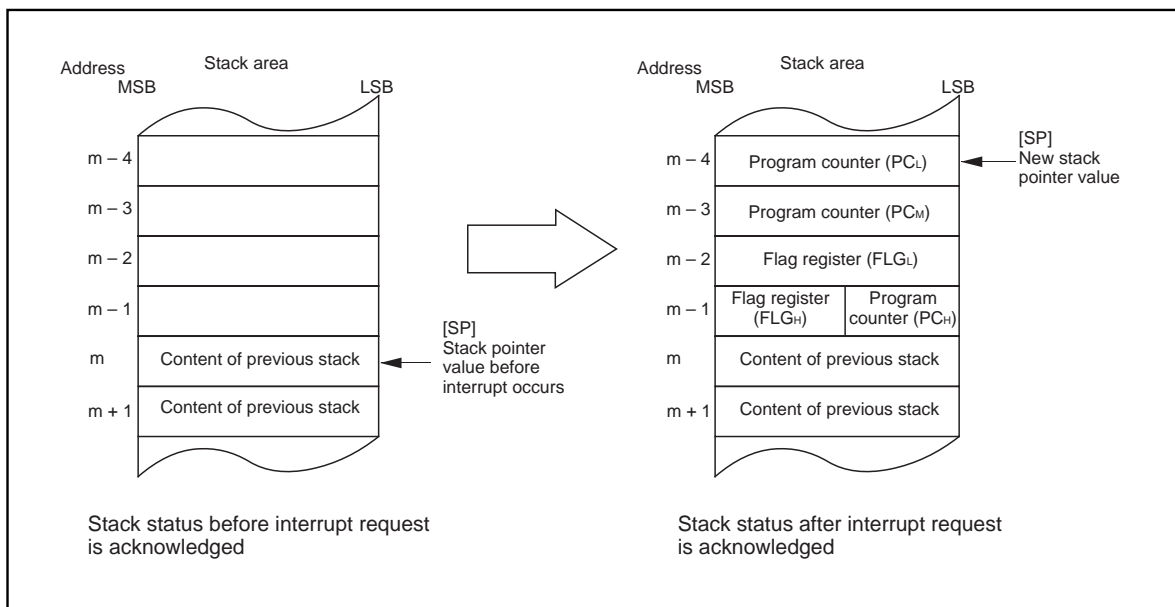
Address
Stack area
MSB
LSB

m – 4

m – 3

m – 2

m – 1

m
Content of previous stack

m + 1
Content of previous stack

[SP]
Stack pointer value before interrupt occurs

Stack status before interrupt request is acknowledged

Address
Stack area
MSB
LSB

m – 4
Program counter ($PC_L$)

[SP]
New stack pointer value

m – 3
Program counter ($PC_M$)

m – 2
Flag register ($FLG_L$)

m – 1
Flag register ($FLG_H$)
Program counter ($PC_H$)

m
Content of previous stack

m + 1
Content of previous stack

Stack status after interrupt request is acknowledged